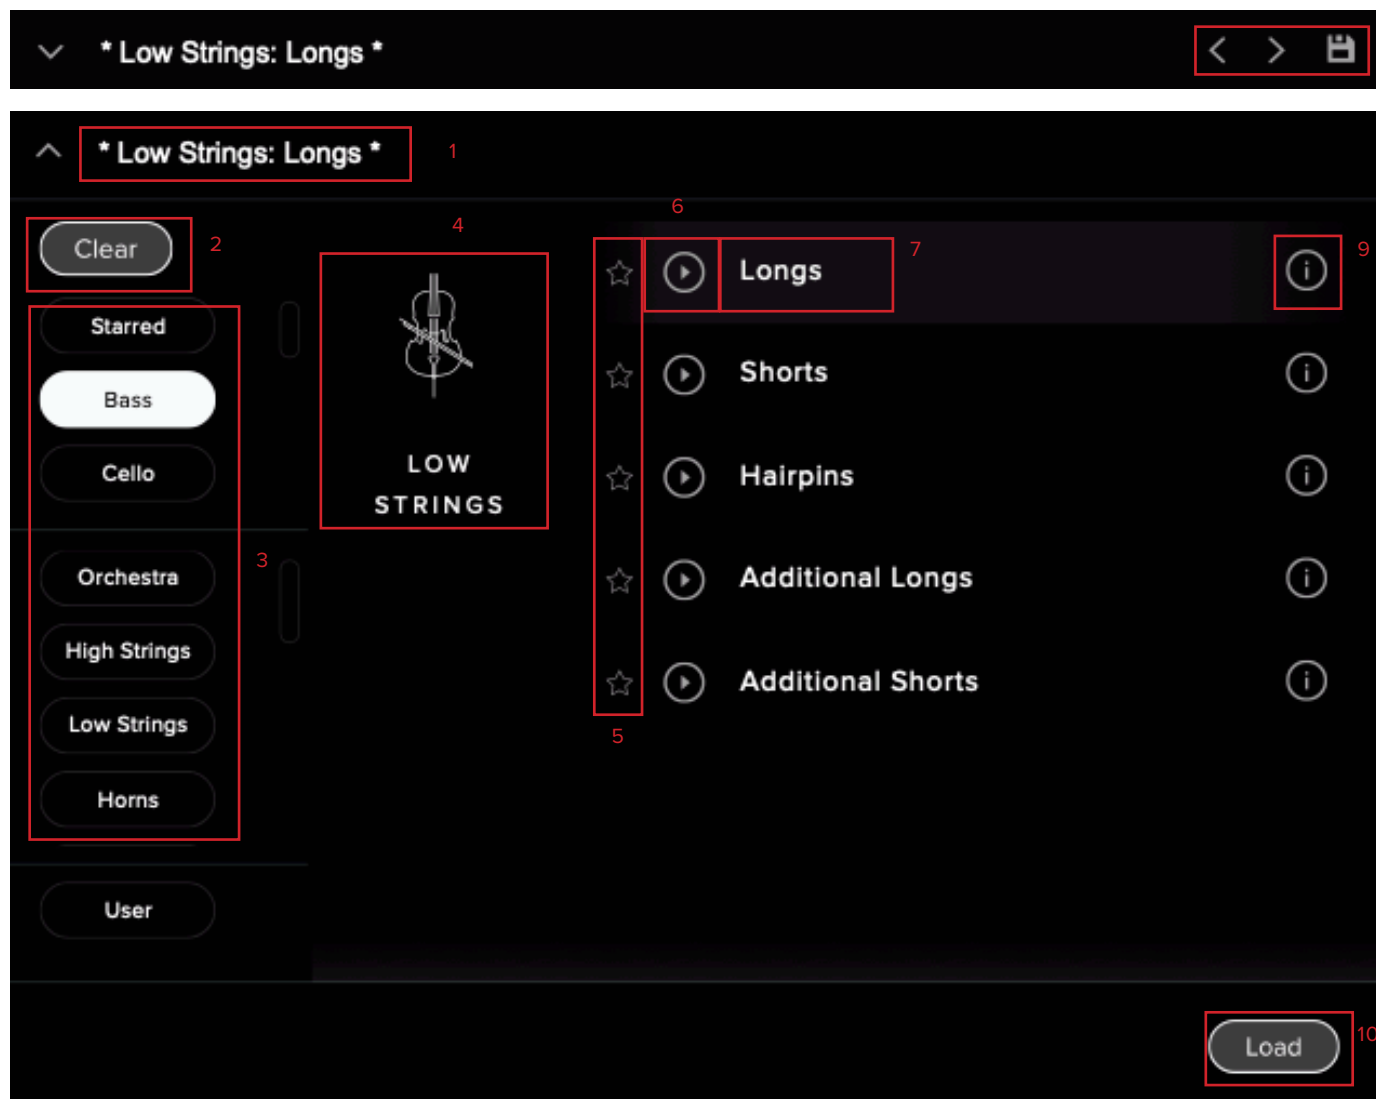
* Low Strings: Longs *

* Low Strings: Longs *
1

Clear
2

4
LOW
STRINGS

6
Longs
7
9

Starred
Bass
Cello
Orchestra
High Strings
Low Strings
Horns
3

User

Shorts
Hairpins
Additional Longs
Additional Shorts
5

Load
10